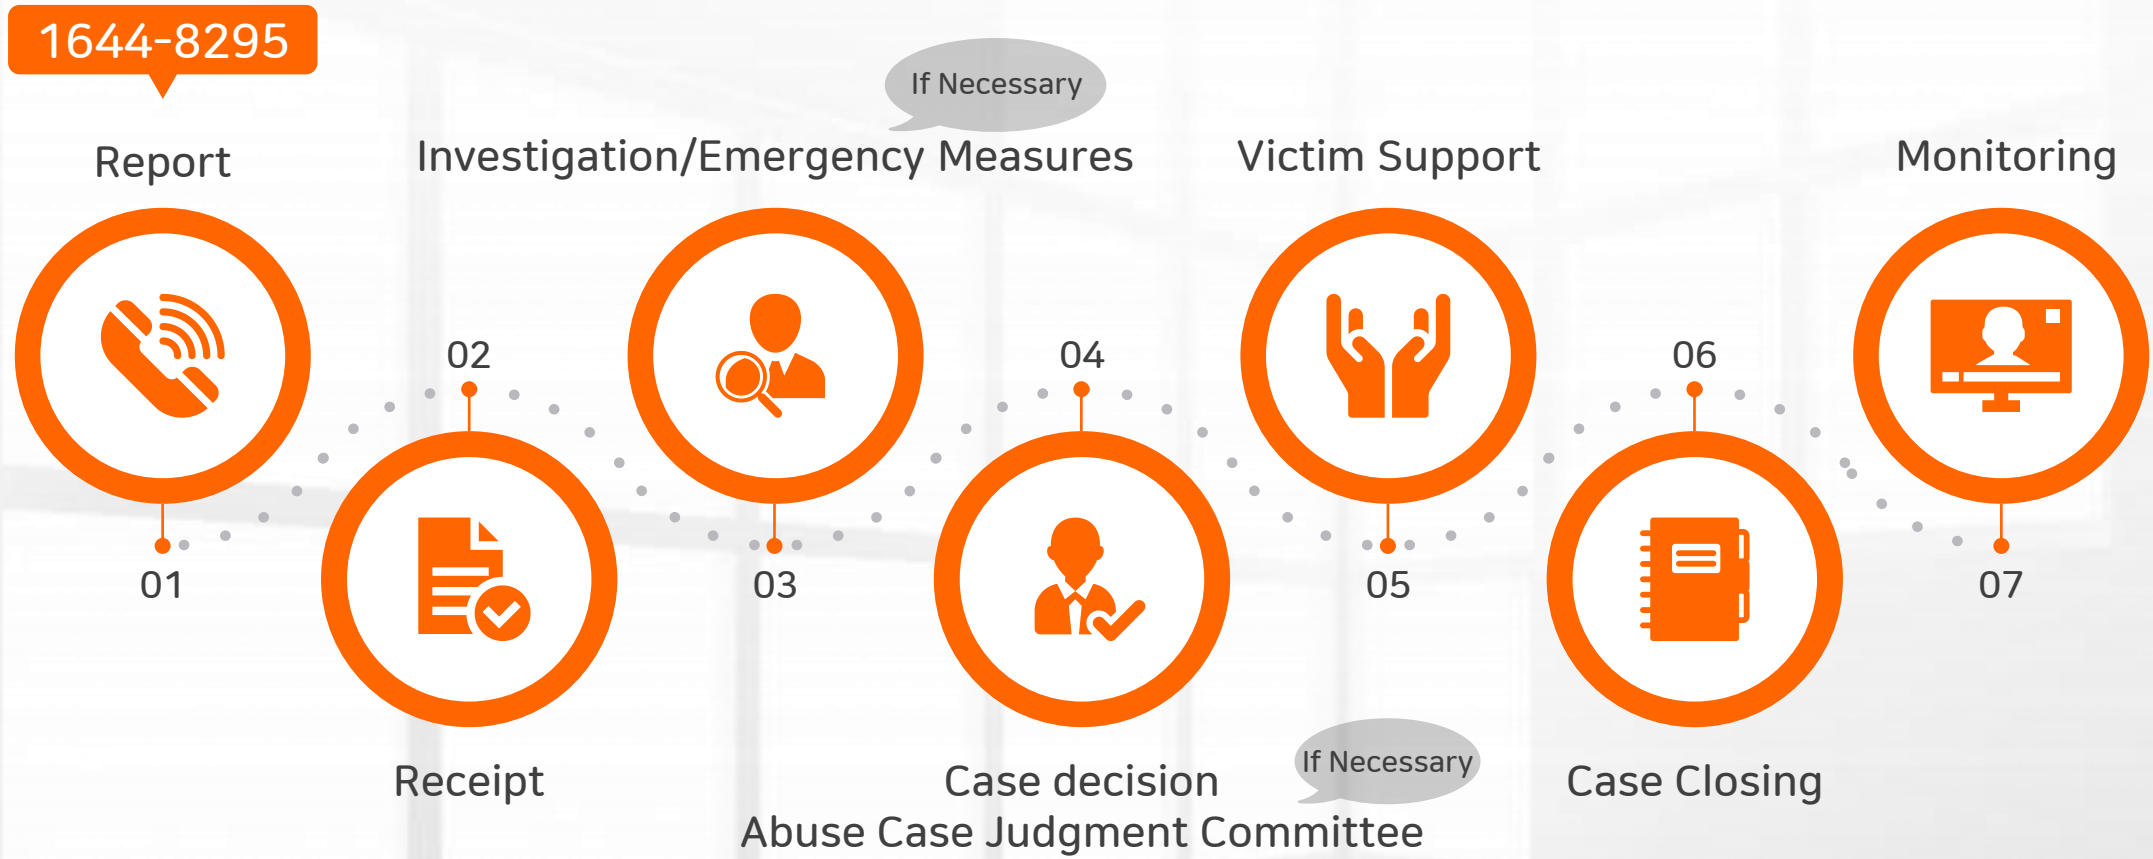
1644-8295

Report

If Necessary

Investigation/Emergency Measures

Victim Support

Monitoring

02

04

06

01

03

05

07

Receipt

Case decision

If Necessary

Abuse Case Judgment Committee

Case Closing